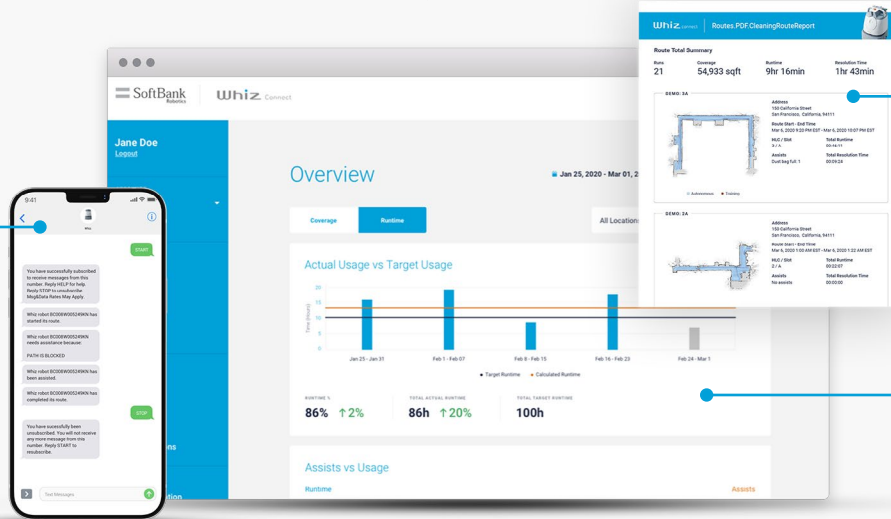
SoftBank Robotics

Whiz Connect

Jane Doe
Logout

Overview

Jan 25, 2020 - Mar 01, 2

Coverage
Runtime

All Locations

Actual Usage vs Target Usage

20
15
10
5
0

Time (Hours)

Jan 25 - Jan 31
Feb 1 - Feb 07
Feb 8 - Feb 15
Feb 16 - Feb 23
Feb 24 - Mar 1

Target Runtime
Calculated Runtime

RUNTIME %
86% ↑2%

TOTAL ACTUAL RUNTIME
86h ↑20%

TOTAL TARGET RUNTIME
100h

Assists vs Usage

Runtime
Assists

ns
tion

9:41

Whiz

START

You have successfully subscribed to receive messages from this number. Reply HELP for help. Reply STOP to unsubscribe. Msg&Data Rates May Apply.

Whiz robot BC00W005249KN has started its route.

Whiz robot BC00W005249KN needs assistance because:

PATH IS BLOCKED

Whiz robot BC00W005249KN has been assisted.

Whiz robot BC00W005249KN has completed its route.

STOP

You have sucessfully been unsubscribed. You will not receive any more message from this number. Reply START to resubscribe.

Text Message

Whiz connect | Routes.PDF.CleaningRouteReport

Route Total Summary

Runs
21

Coverage
54,933 sqft

Runtime
9hr 16min

Resolution Time
1hr 43min

DEMO: 3A

Address
150 California Street
San Francisco, California, 94111

Route Start - End Time
Mar 6, 2020 9:20 PM EST - Mar 6, 2020 10:07 PM EST

MLC / Slot
3 / A

Total Runtime
00:46:11

Assists
Dust bag full: 1

Total Resolution Time
00:09:24

Autonomous
Training

DEMO: 2A

Address
150 California Street
San Francisco, California, 94111

Route Start - End Time
Mar 6, 2020 12:50 PM EST - Mar 6, 2020 1:22 AM EST

MLC / Slot
2 / A

Total Runtime
00:32:07

Assists
No assists

Total Resolution Time
00:00:00